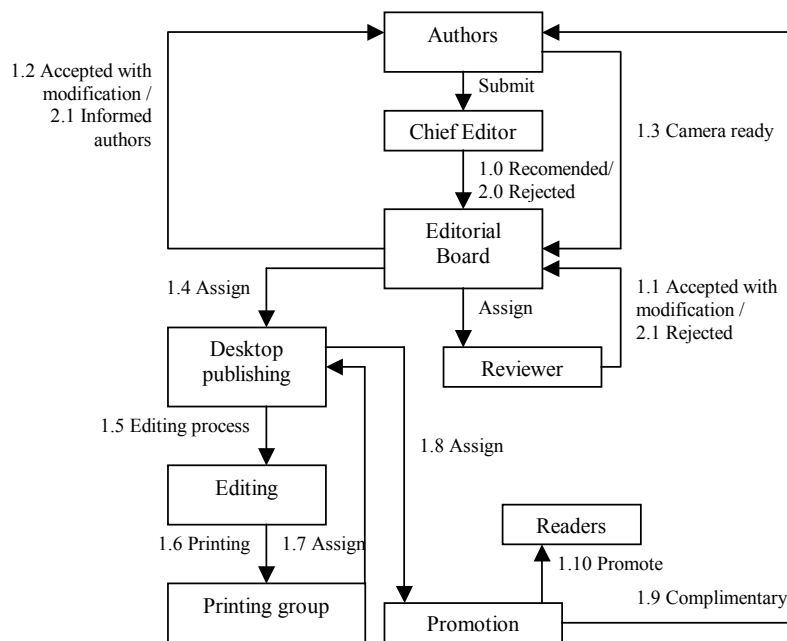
Authors

Submit

Chief Editor

1.2 Accepted with modification / 2.1 Informed authors

1.3 Camera ready

1.0 Recomended/ 2.0 Rejected

Editorial Board

1.4 Assign

Assign

1.1 Accepted with modification / 2.1 Rejected

Desktop publishing

Reviewer

1.5 Editing process

1.8 Assign

Editing

Readers

1.6 Printing

1.7 Assign

1.10 Promote

1.9 Complimentary

Printing group

Promotion